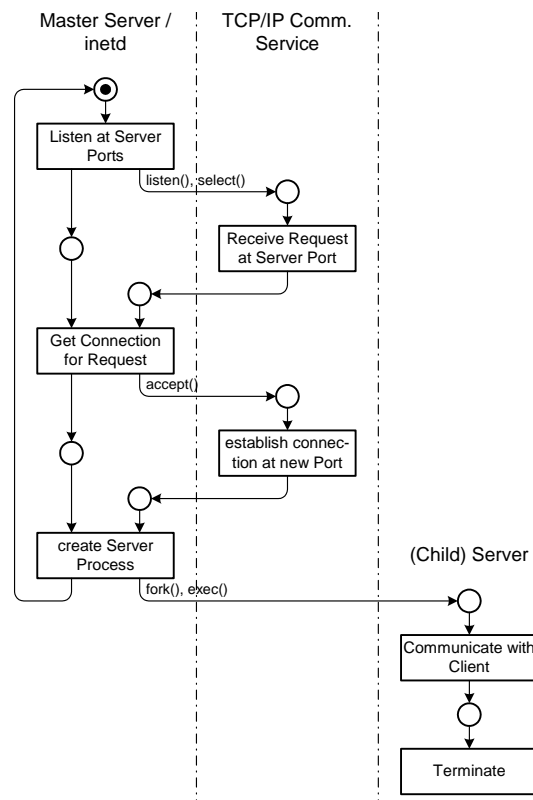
Master Server / inetd

TCP/IP Comm. Service

Listen at Server Ports

listen(), select()

Receive Request at Server Port

Get Connection for Request

accept()

establish connection at new Port

create Server Process

fork(), exec()

(Child) Server

Communicate with Client

Terminate